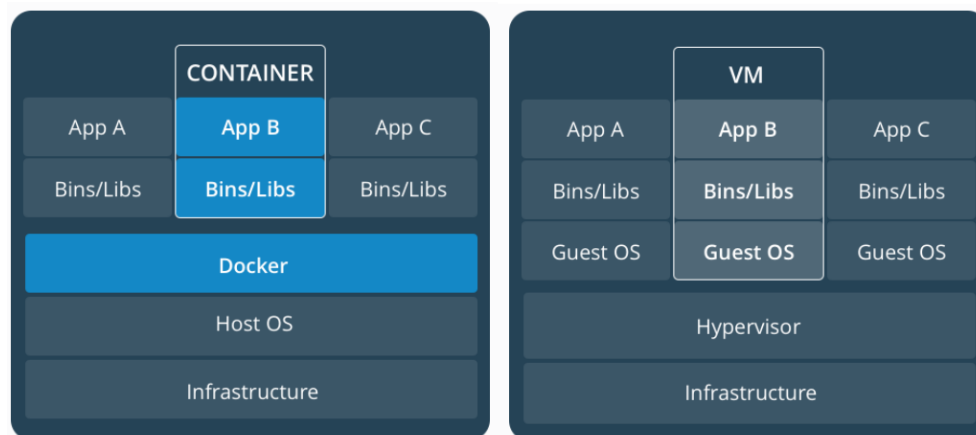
CONTAINER

| App A | App B | App C |
|---|---|---|
| Bins/Libs | Bins/Libs | Bins/Libs |

Docker

Host OS

Infrastructure

VM

| App A | App B | App C |
|---|---|---|
| Bins/Libs | Bins/Libs | Bins/Libs |
| Guest OS | Guest OS | Guest OS |

Hypervisor

Infrastructure